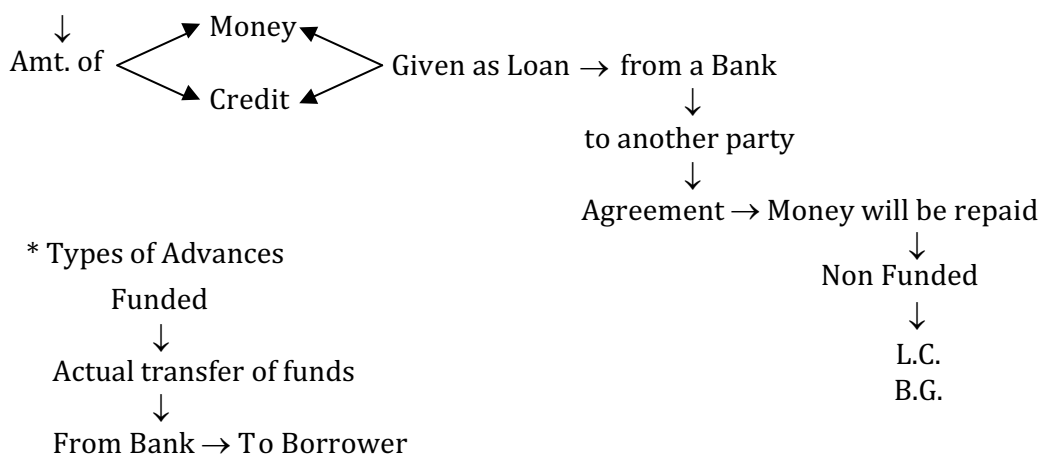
↓
Amt. of Money
Credit
Given as Loan → from a Bank
↓
to another party
↓
Agreement → Money will be repaid
↓
Non Funded
↓
L.C.
B.G.

* Types of Advances
Funded
↓
Actual transfer of funds
↓
From Bank → To Borrower